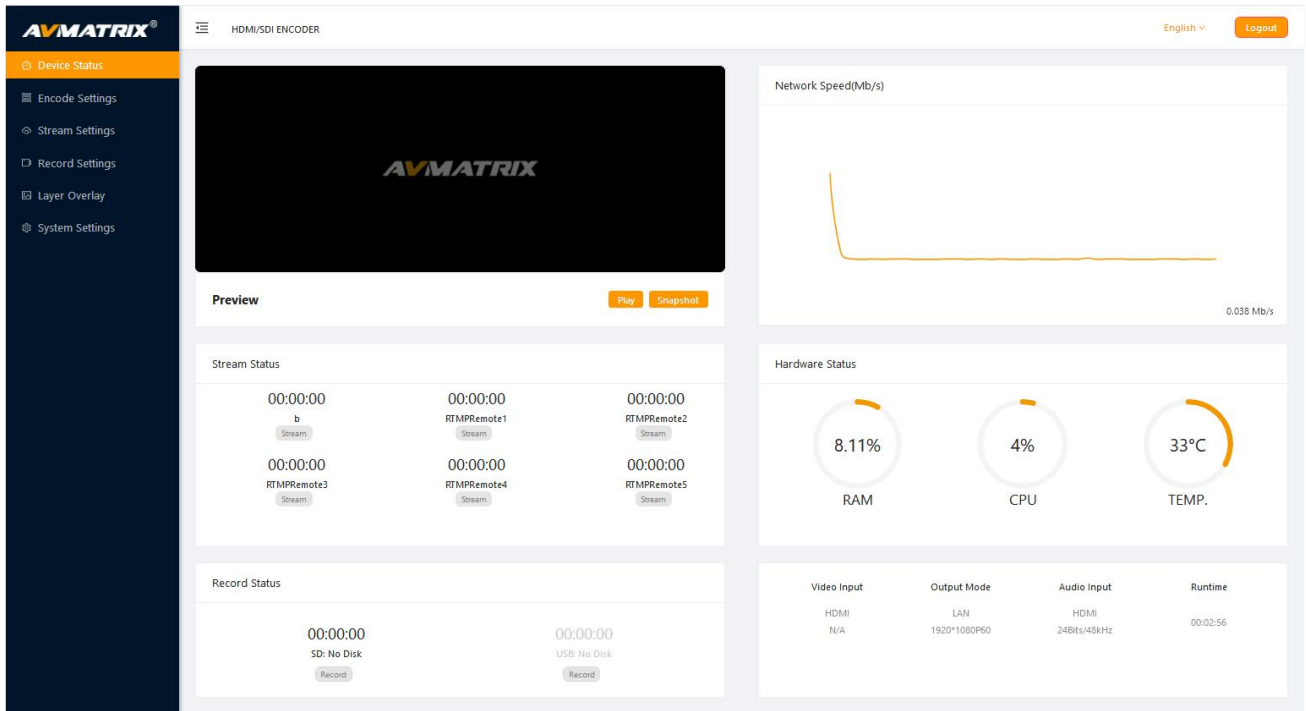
AVMATRIX®

Device Status
Encode Settings
Stream Settings
Record Settings
Layer Overlay
System Settings

HDMI/SDI ENCODER

English

Logout

AVMATRIX

Preview

Play Snapshot

Network Speed(Mb/s)

0.038 Mb/s

Stream Status

00:00:00
b
Stream

00:00:00
RTMPRemote1
Stream

00:00:00
RTMPRemote2
Stream

00:00:00
RTMPRemote3
Stream

00:00:00
RTMPRemote4
Stream

00:00:00
RTMPRemote5
Stream

Hardware Status

8.11%
RAM

4%
CPU

33°C
TEMP.

Record Status

00:00:00
SD: No Disk
Record

00:00:00
USB: No Disk
Record

| Video Input | Output Mode | Audio Input | Runtime |
|---|---|---|---|
| HDMI<br>N/A | LAN<br>1920*1080P60 | HDMI<br>24Bits/48kHz | 00:02:56 |